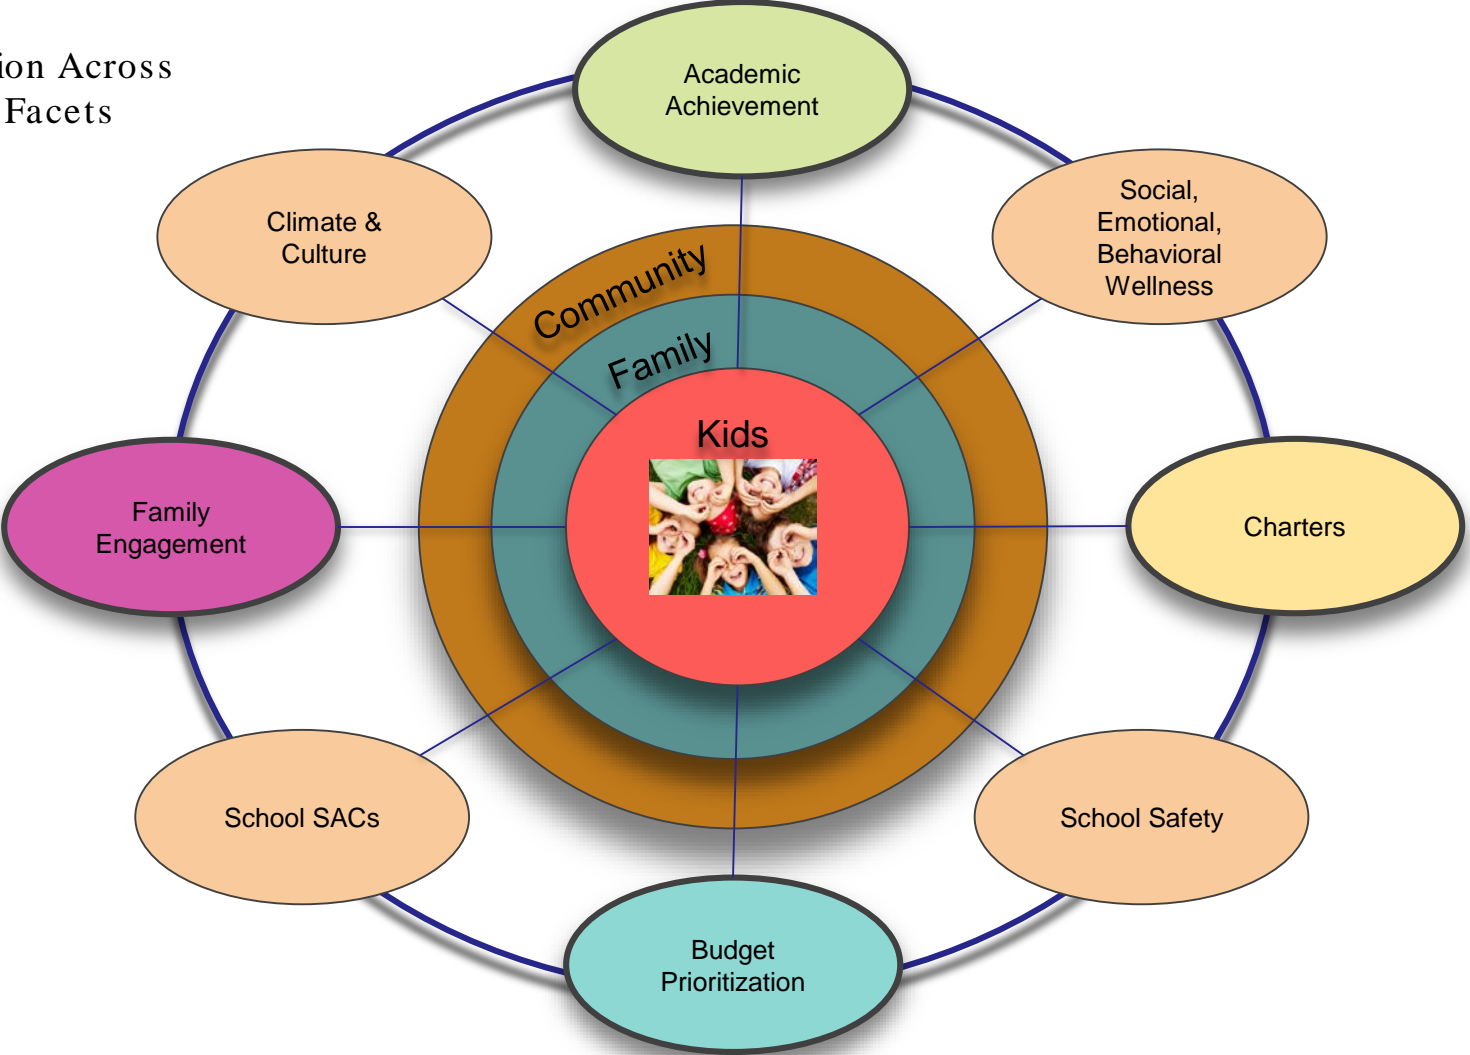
ion Across
Facets

Academic Achievement

Climate & Culture

Social, Emotional, Behavioral Wellness

Community

Family

Kids

Family Engagement

Charters

School SACs

School Safety

Budget Prioritization